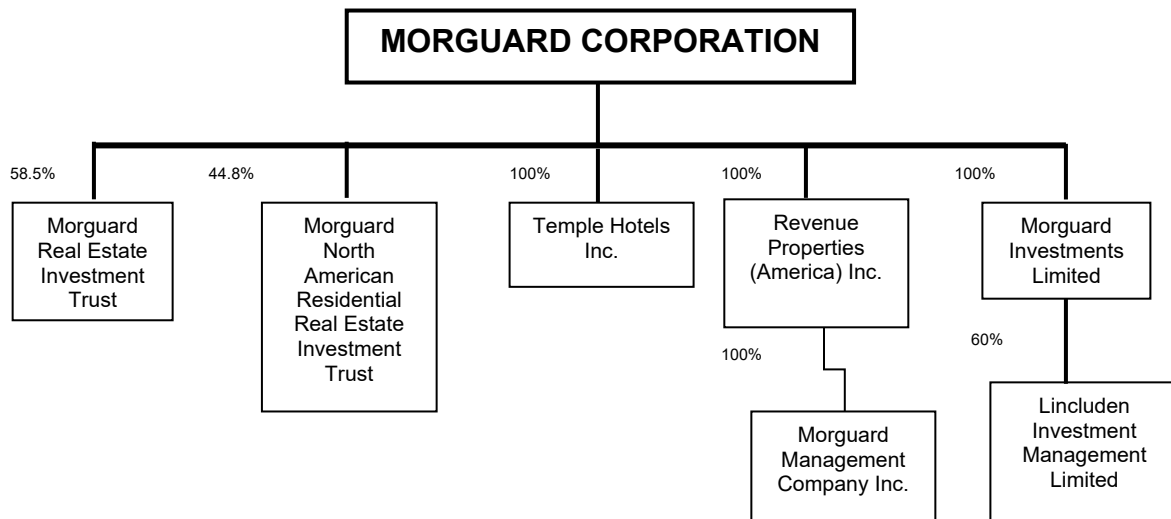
MORGUARD CORPORATION

58.5%

Morguard Real Estate Investment Trust

44.8%

Morguard North American Residential Real Estate Investment Trust

100%

Temple Hotels Inc.

100%

Revenue Properties (America) Inc.

100%

Morguard Management Company Inc.

100%

Morguard Investments Limited

60%

Lincluden Investment Management Limited